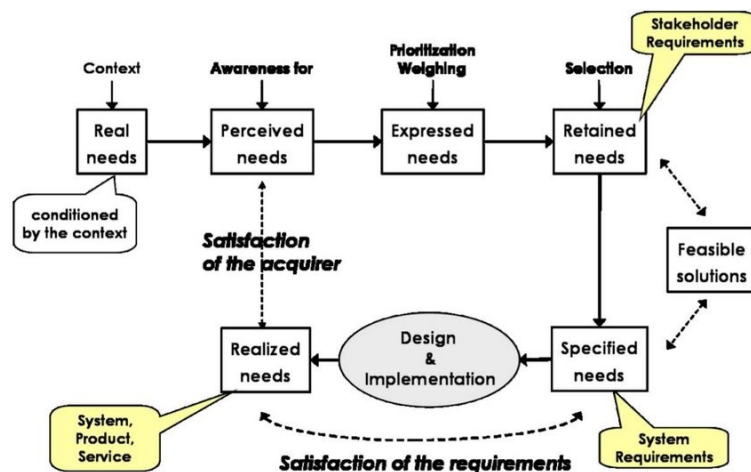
Stakeholder Requirements

Context

Awareness for

Prioritization Weighing

Selection

Real needs

Perceived needs

Expressed needs

Retained needs

conditioned by the context

Satisfaction of the acquirer

Feasible solutions

Realized needs

Design & Implementation

Specified needs

System, Product, Service

System Requirements

Satisfaction of the requirements